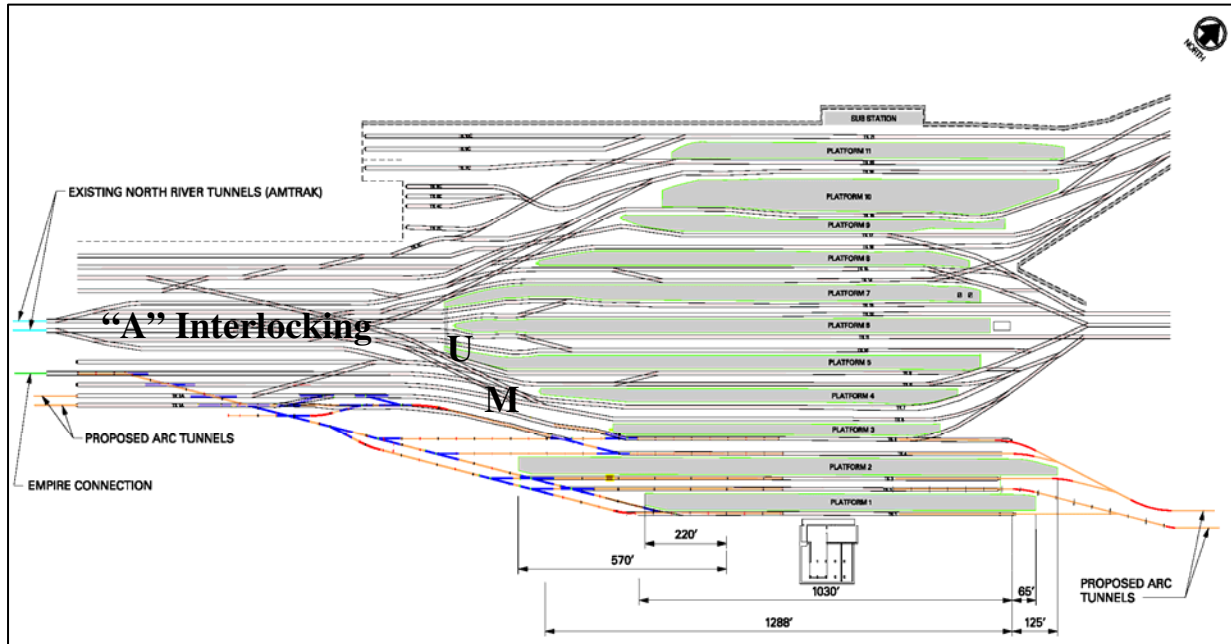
NORTH

SUB STATION

PLATFORM 11

PLATFORM 10

PLATFORM 9

PLATFORM 8

PLATFORM 7

PLATFORM 6

PLATFORM 5

PLATFORM 4

PLATFORM 3

PLATFORM 2

PLATFORM 1

EXISTING NORTH RIVER TUNNELS (AMTRAK)

“A” Interlocking

U

M

PROPOSED ARC TUNNELS

EMPIRE CONNECTION

220’

570’

1030’

65’

1288’

125’

PROPOSED ARC TUNNELS